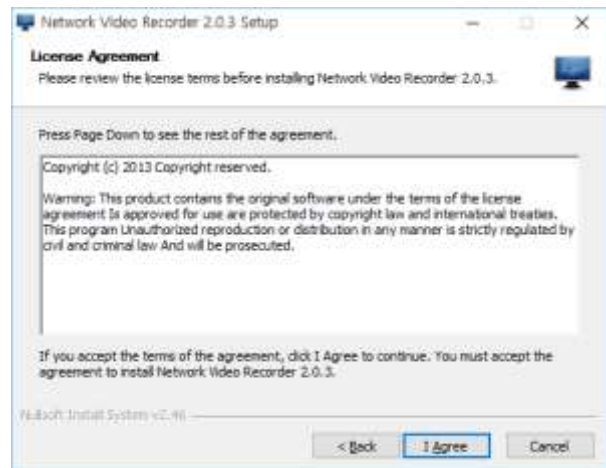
Network Video Recorder 2.0.3 Setup

License Agreement

Please review the license terms before installing Network Video Recorder 2.0.3.

Press Page Down to see the rest of the agreement.

Copyright (c) 2013 Copyright reserved.

Warning: This product contains the original software under the terms of the license agreement Is approved for use are protected by copyright law and international treaties. This program Unauthorized reproduction or distribution in any manner is strictly regulated by civil and criminal law And will be prosecuted.

If you accept the terms of the agreement, click I Agree to continue. You must accept the agreement to install Network Video Recorder 2.0.3.

Nullsoft Install System v2.46

< Back

I Agree

Cancel